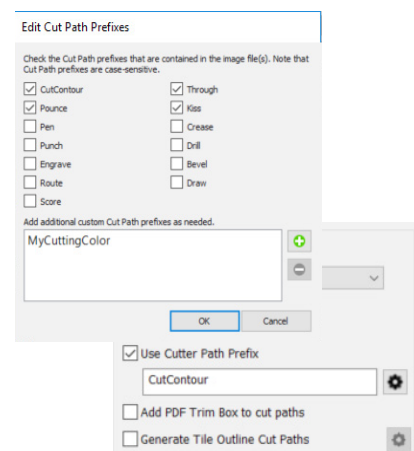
Edit Cut Path Prefixes

Check the Cut Path prefixes that are contained in the image file(s). Note that Cut Path prefixes are case-sensitive.

☑ CutContour
☑ Pounce
☐ Pen
☐ Punch
☐ Engrave
☐ Route
☐ Score

☑ Through
☑ Kiss
☐ Crease
☐ Drill
☐ Bevel
☐ Draw

Add additional custom Cut Path prefixes as needed.

MyCuttingColor

OK
Cancel

☑ Use Cutter Path Prefix

CutContour

☐ Add PDF Trim Box to cut paths

☐ Generate Tile Outline Cut Paths